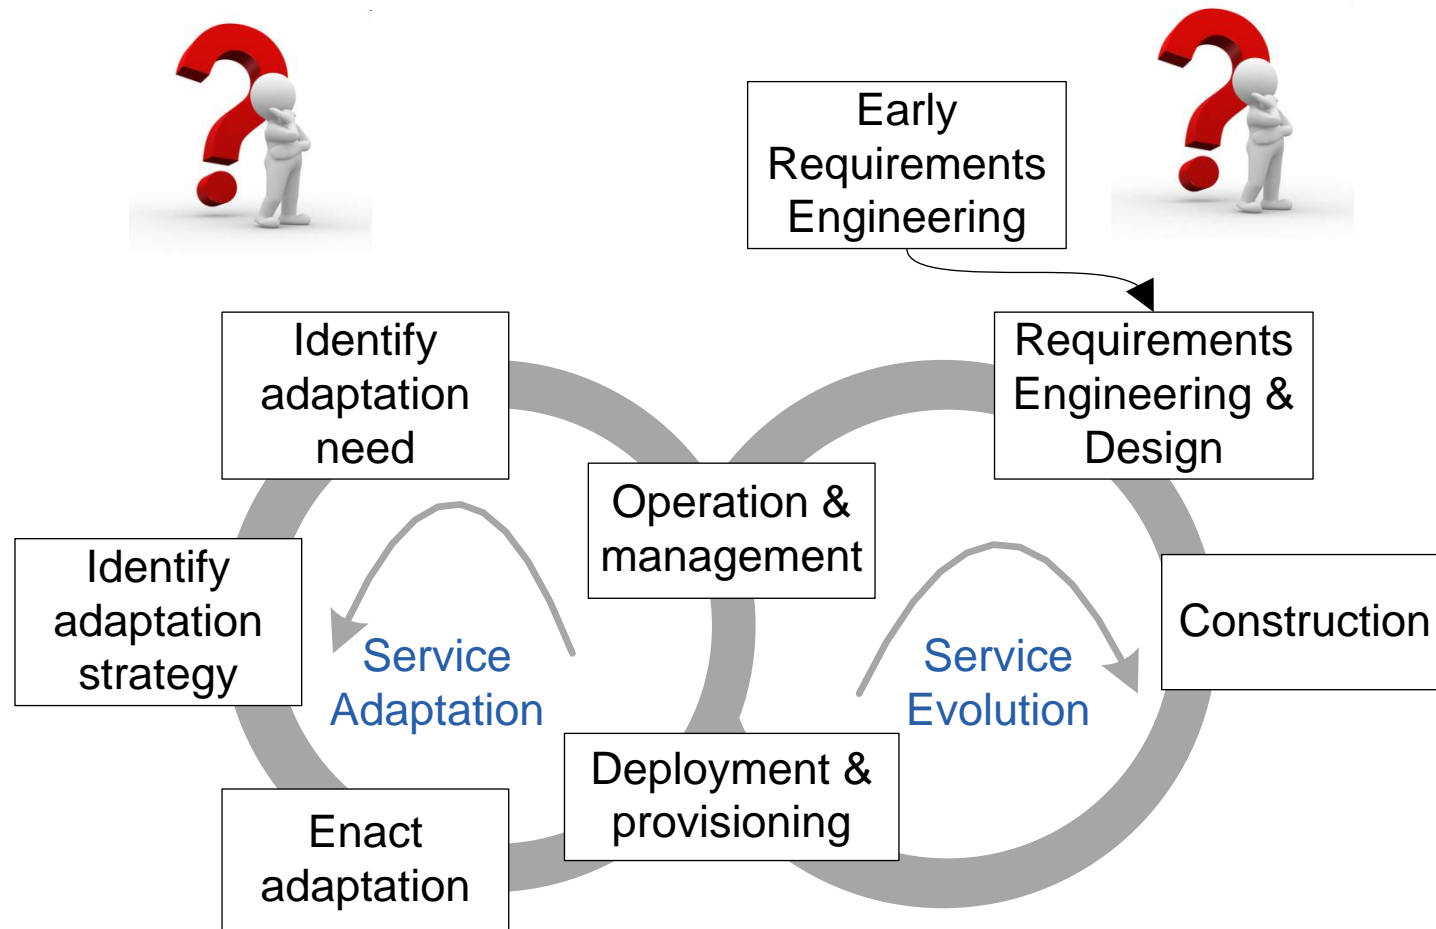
Early Requirements Engineering

Requirements Engineering & Design

Identify adaptation need

Operation & management

Identify adaptation strategy

Service Adaptation

Service Evolution

Construction

Deployment & provisioning

Enact adaptation